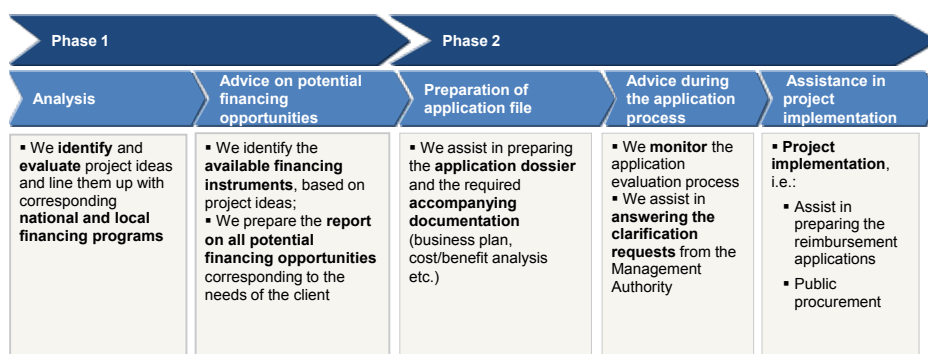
Phase 1

Phase 2

Analysis

Advice on potential financing opportunities

Preparation of application file

Advice during the application process

Assistance in project implementation

▪ We **identify** and **evaluate** project ideas and line them up with corresponding **national and local financing programs**

▪ We identify the **available financing instruments**, based on project ideas;
▪ We prepare the **report on all potential financing opportunities** corresponding to the needs of the client

▪ We assist in preparing the **application dossier** and the required **accompanying documentation** (business plan, cost/benefit analysis etc.)

▪ We **monitor** the application evaluation process
▪ We assist in **answering the clarification requests** from the Management Authority

▪ **Project implementation**, i.e.:
▪ Assist in preparing the reimbursement applications
▪ Public procurement